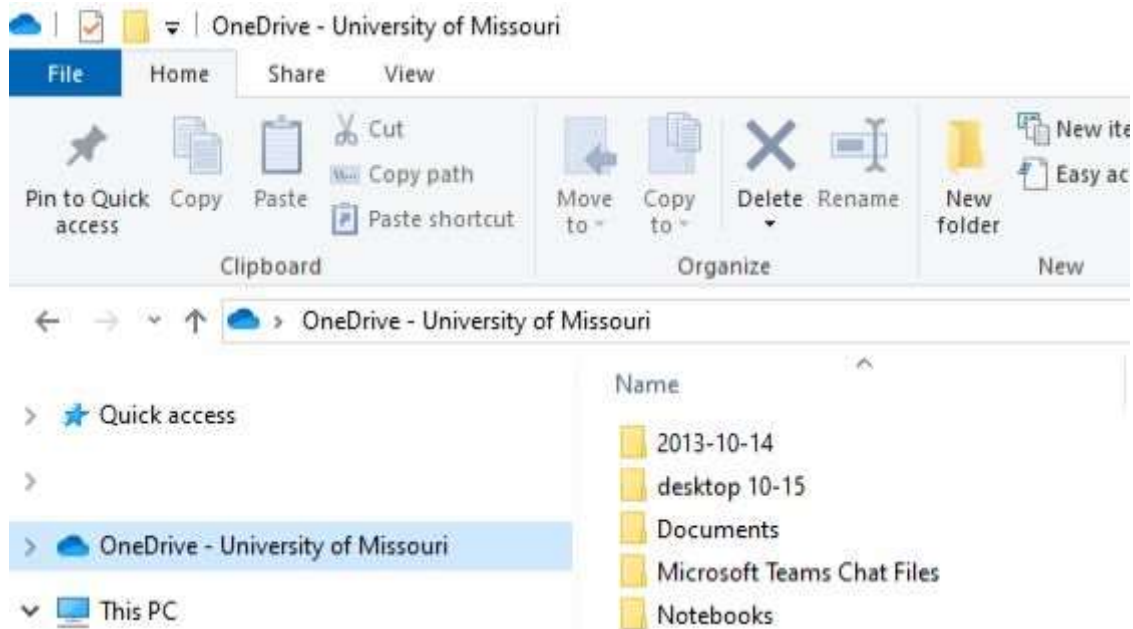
OneDrive - University of Missouri

File
Home
Share
View

Pin to Quick access
Copy
Paste
Cut
Copy path
Paste shortcut
Clipboard

Move to
Copy to
Delete
Rename
Organize

New folder
New ite
Easy ac
New

OneDrive - University of Missouri

Quick access

OneDrive - University of Missouri
This PC

Name
2013-10-14
desktop 10-15
Documents
Microsoft Teams Chat Files
Notebooks